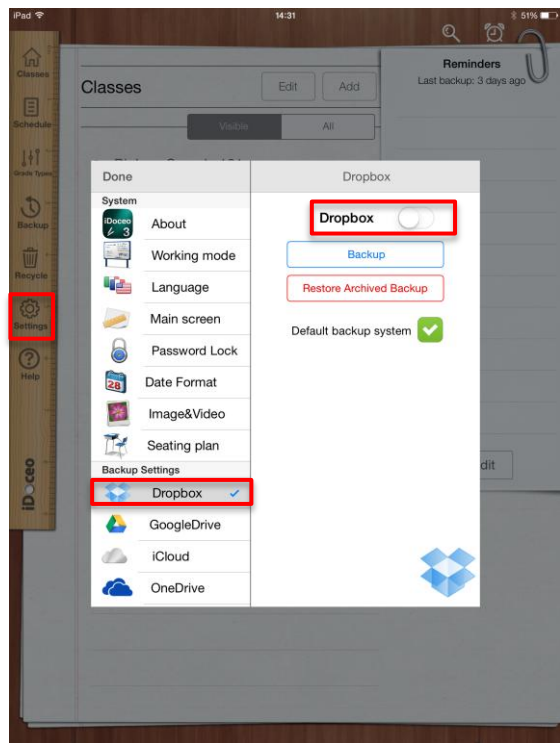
iPad 14:31 51%

Classes
Schedule
Grade Types
Backup
Recycle
Settings
Help
iDoceo

Classes
Edit Add
Visible All

Reminders
Last backup: 3 days ago

Done
System
iDoceo 3
About
Working mode
Language
Main screen
Password Lock
28
Date Format
Image&Video
Seating plan
Backup Settings
Dropbox ✓
GoogleDrive
iCloud
OneDrive

Dropbox
Dropbox
Backup
Restore Archived Backup
Default backup system ✓

dit